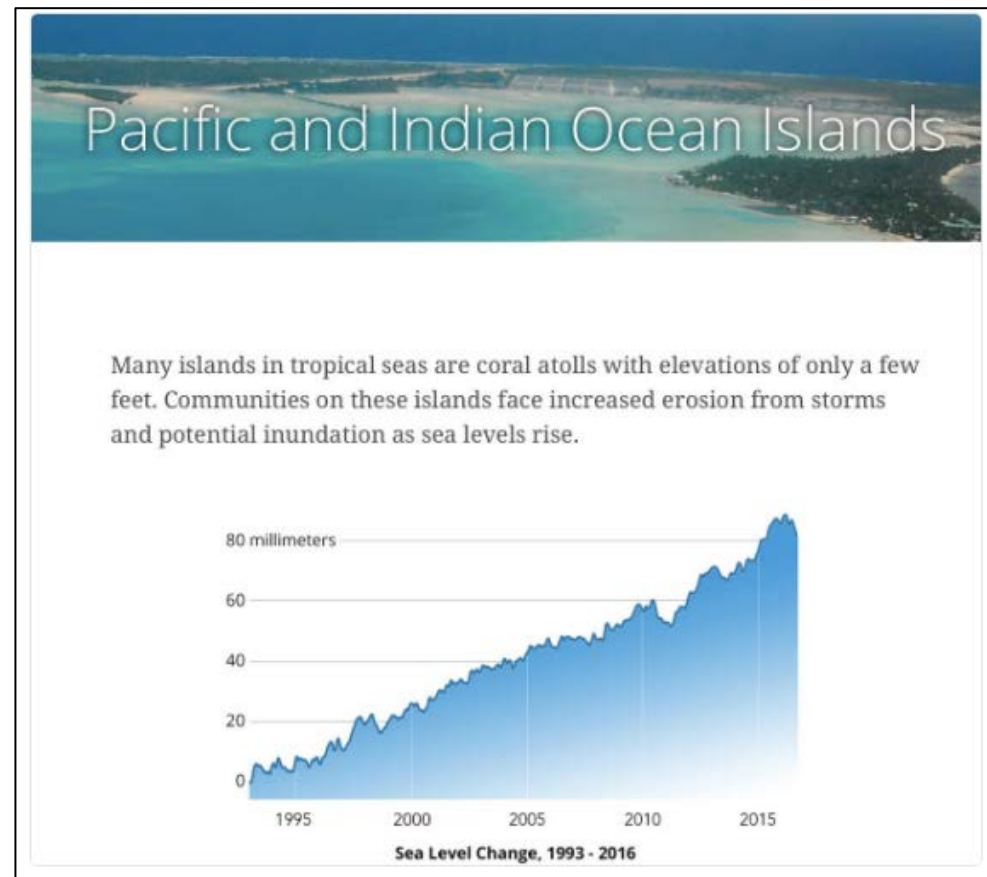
Pacific and Indian Ocean Islands

Many islands in tropical seas are coral atolls with elevations of only a few feet. Communities on these islands face increased erosion from storms and potential inundation as sea levels rise.

80 millimeters
60
40
20
0
1995
2000
2005
2010
2015
Sea Level Change, 1993 - 2016